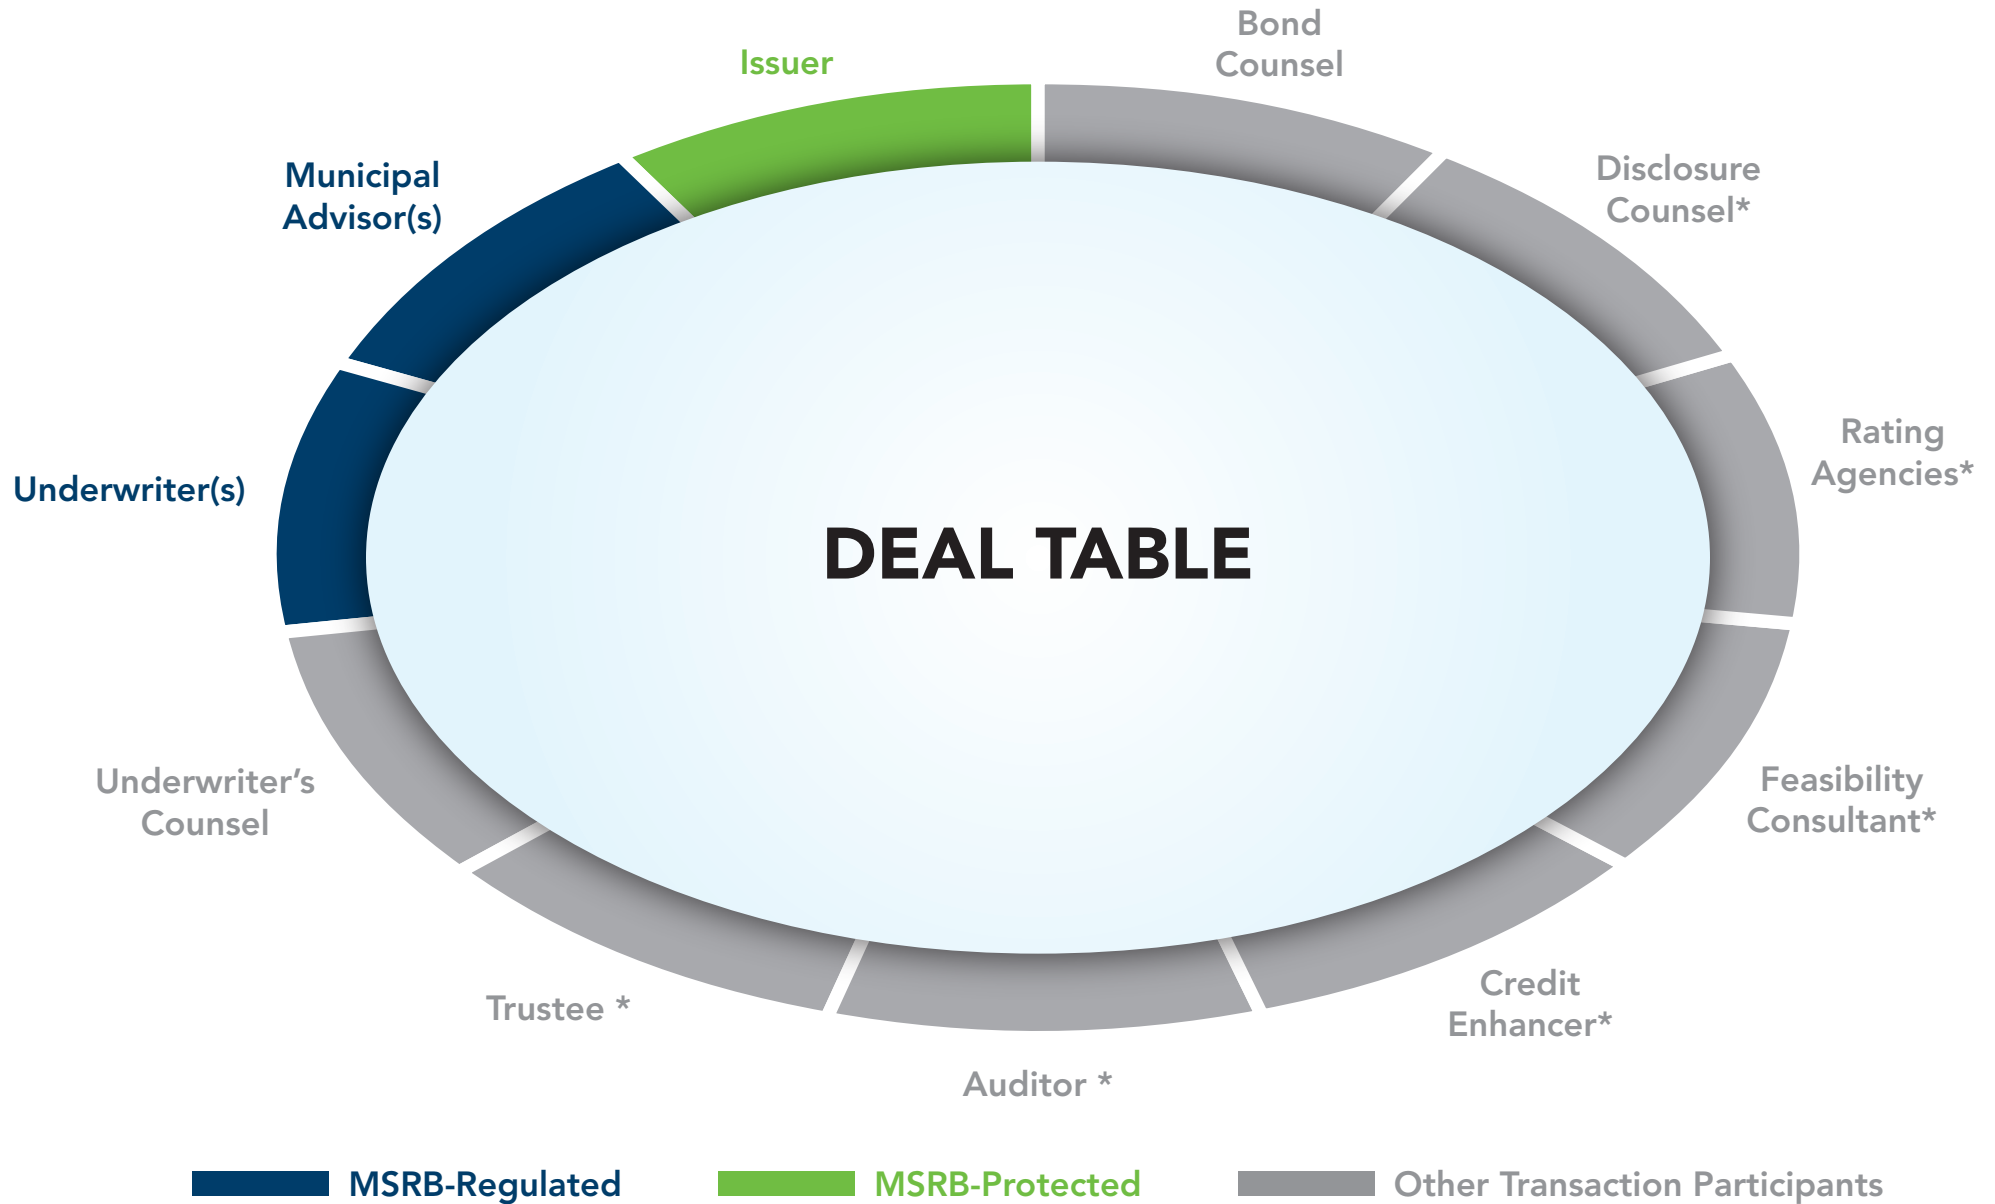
Issuer

Bond Counsel

Municipal Advisor(s)

Disclosure Counsel*

Rating Agencies*

Underwriter(s)

DEAL TABLE

Underwriter’s Counsel

Feasibility Consultant*

Trustee *

Credit Enhancer*

Auditor *

MSRB-Regulated

MSRB-Protected

Other Transaction Participants